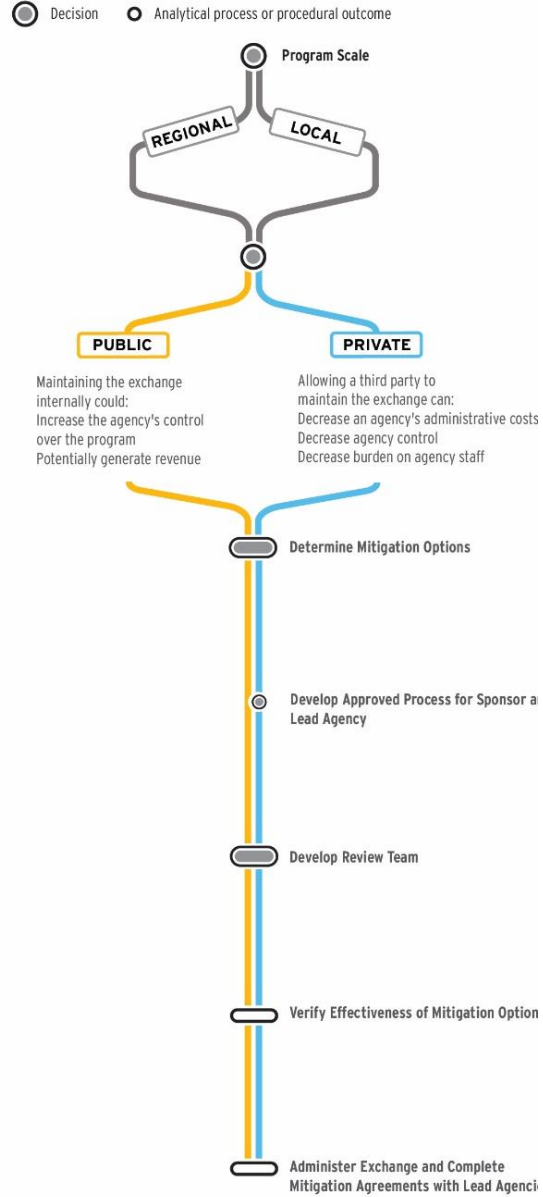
Decision
Analytical process or procedural outcome

Program Scale

REGIONAL
LOCAL

PUBLIC
Maintaining the exchange internally could:
Increase the agency's control over the program
Potentially generate revenue

PRIVATE
Allowing a third party to maintain the exchange can:
Decrease an agency's administrative costs
Decrease agency control
Decrease burden on agency staff

Determine Mitigation Options

Develop Approved Process for Sponsor a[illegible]
Lead Agency

Develop Review Team

Verify Effectiveness of Mitigation Option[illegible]

Administer Exchange and Complete
Mitigation Agreements with Lead Agenci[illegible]